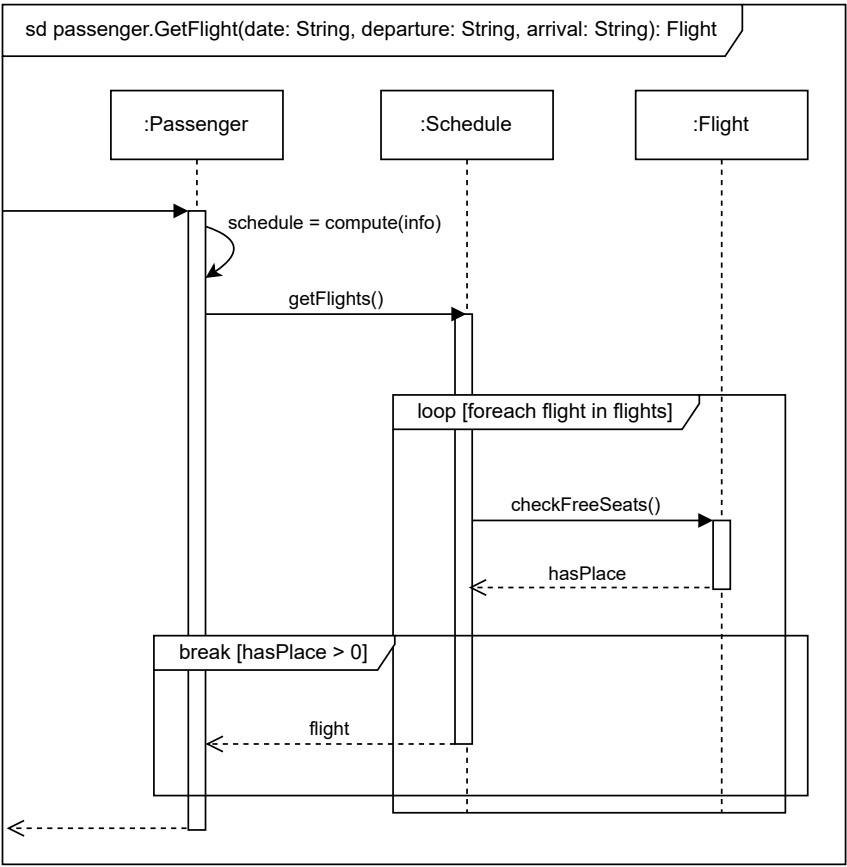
sd passenger.GetFlight(date: String, departure: String, arrival: String): Flight

:Passenger

:Schedule

:Flight

schedule = compute(info)

getFlights()

loop [foreach flight in flights]

checkFreeSeats()

hasPlace

break [hasPlace > 0]

flight